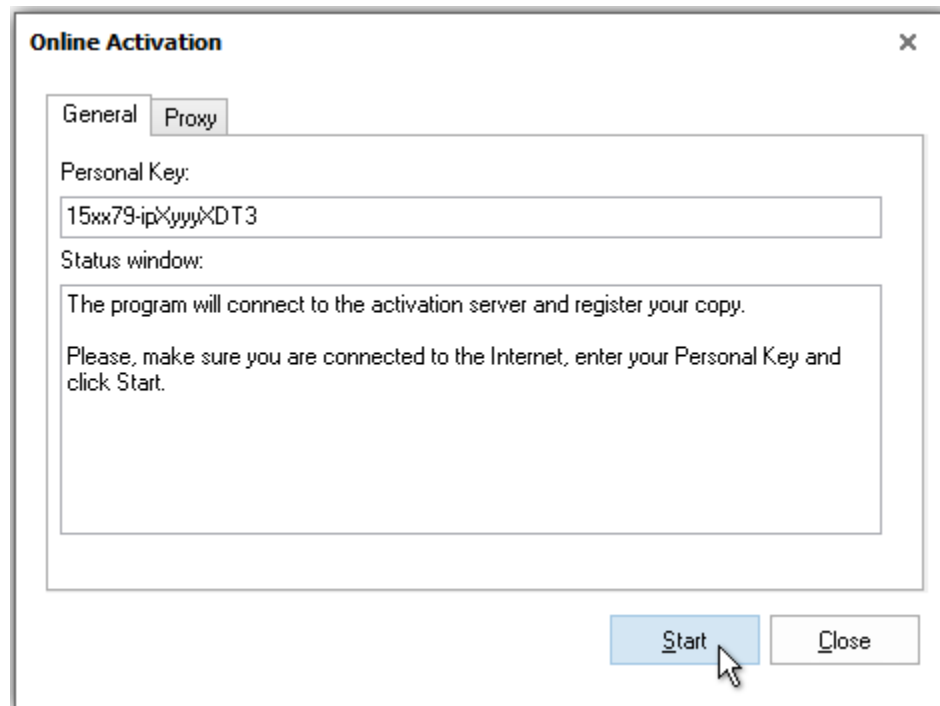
Online Activation
×

General
Proxy

Personal Key:
15xx79-ipXyyyXDT3

Status window:
The program will connect to the activation server and register your copy.

Please, make sure you are connected to the Internet, enter your Personal Key and click Start.

Start
Close